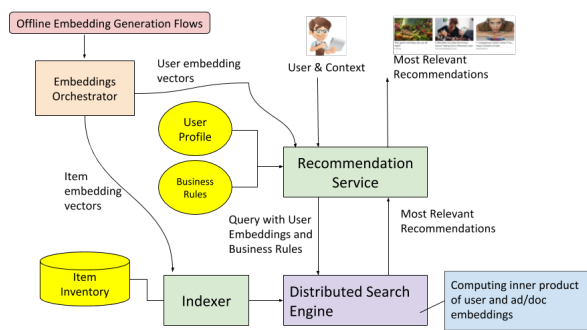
Offline Embedding Generation Flows

Embeddings Orchestrator

User embedding vectors

User & Context

Most Relevant Recommendations

User Profile

Business Rules

Recommendation Service

Item embedding vectors

Query with User Embeddings and Business Rules

Most Relevant Recommendations

Item Inventory

Indexer

Distributed Search Engine

Computing inner product of user and ad/doc embeddings